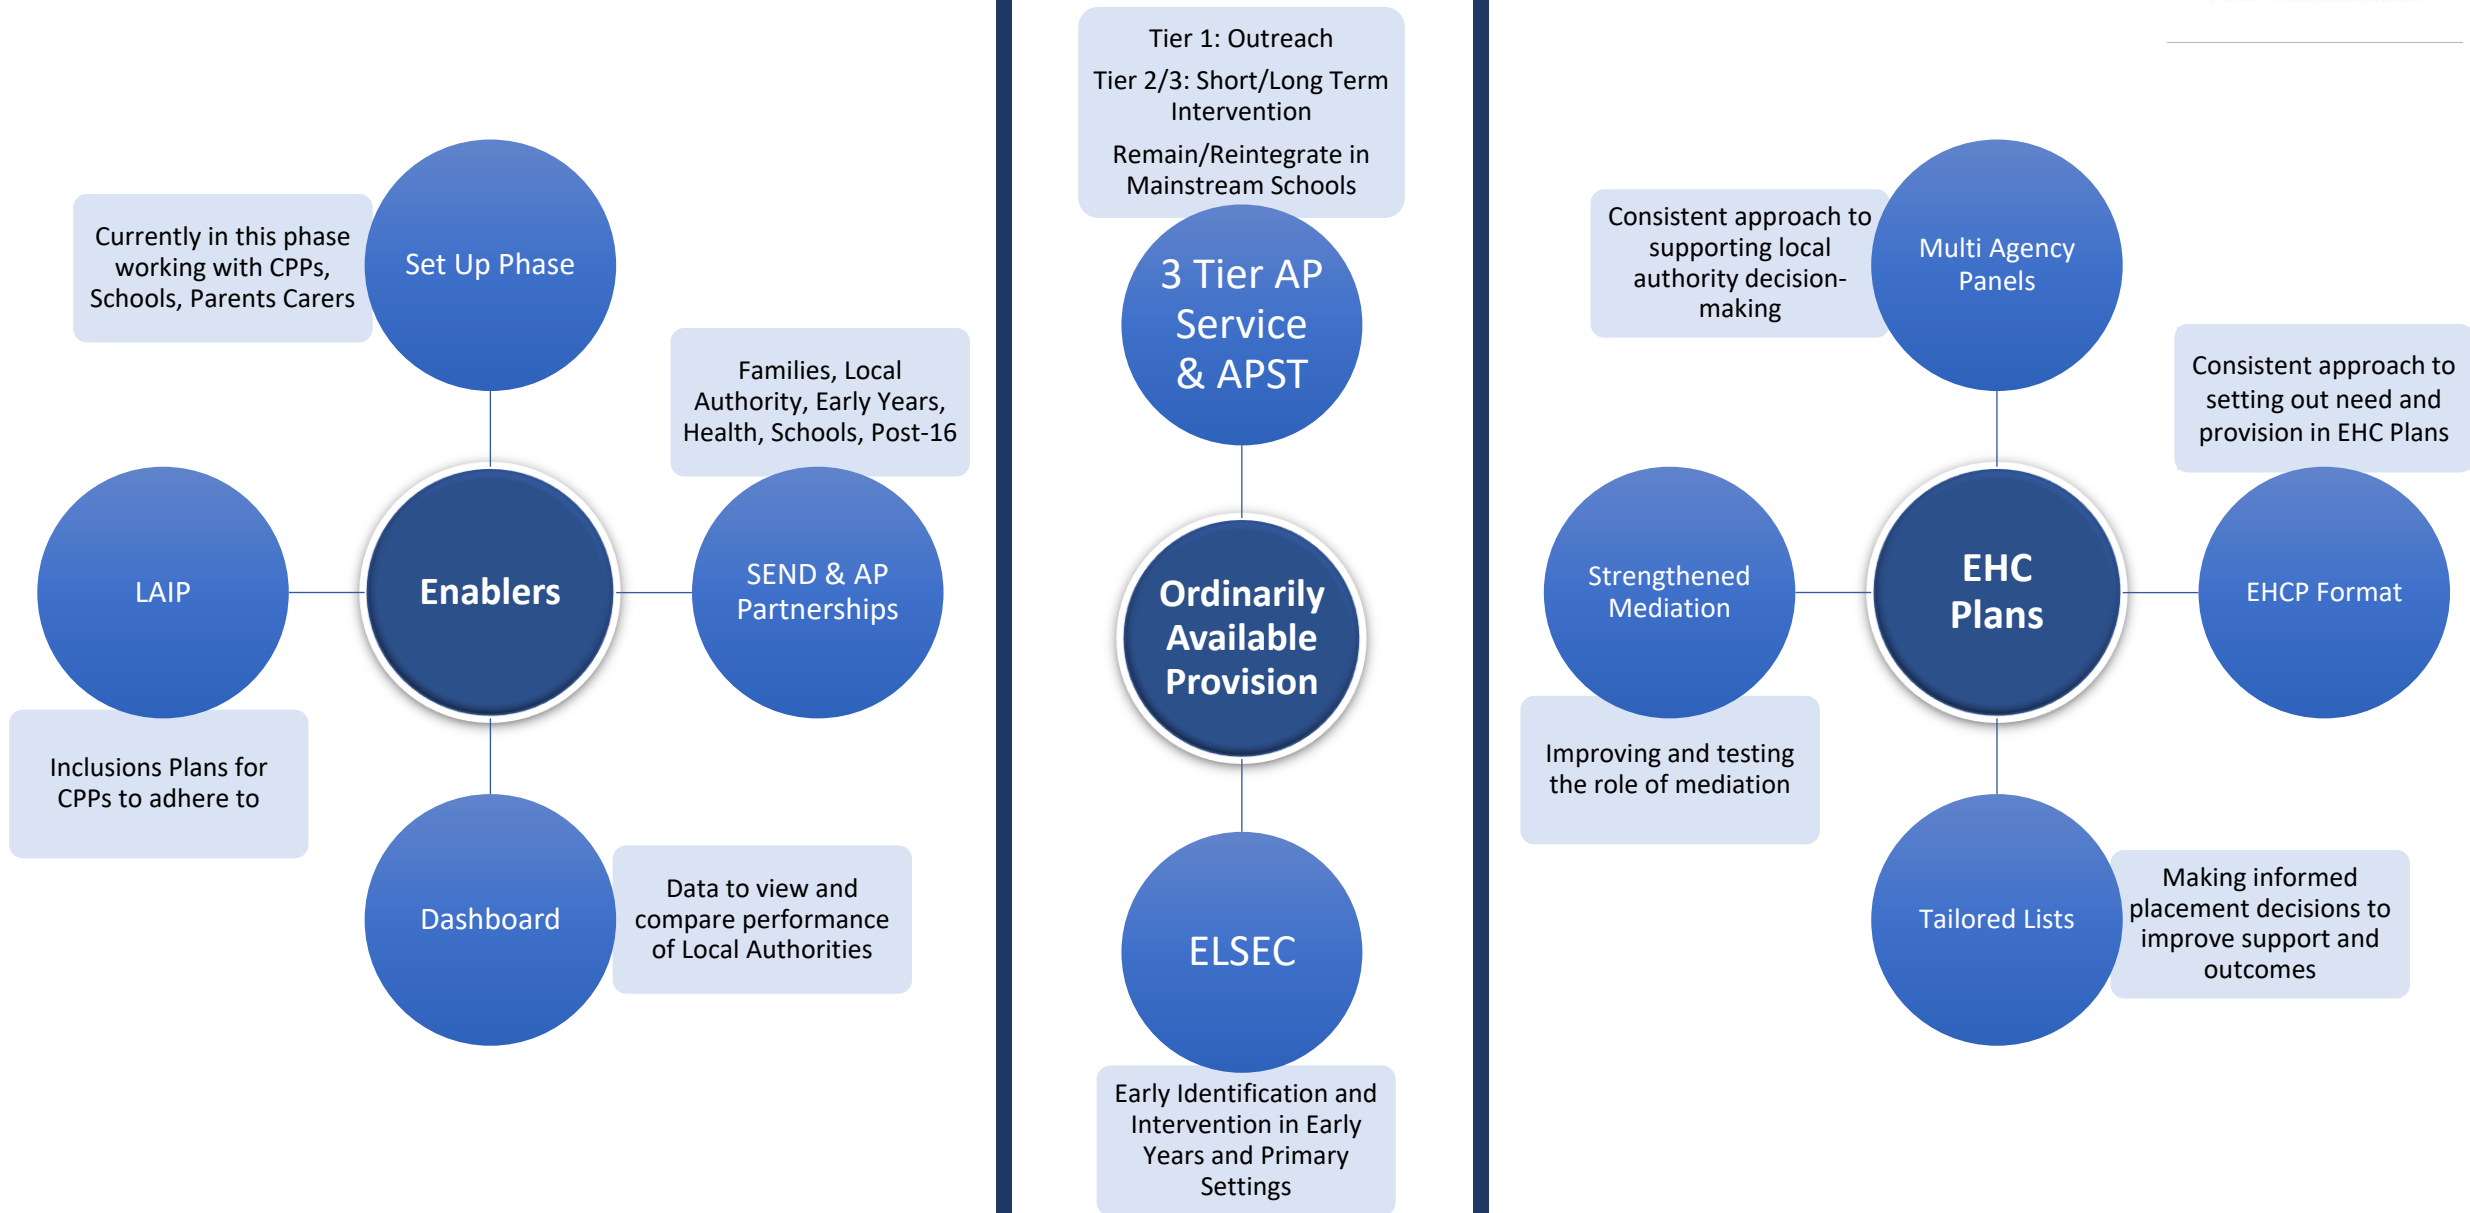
Currently in this phase working with CPPs, Schools, Parents Carers

Set Up Phase

Families, Local Authority, Early Years, Health, Schools, Post-16

LAIP

Enablers

SEND & AP Partnerships

Inclusions Plans for CPPs to adhere to

Dashboard

Data to view and compare performance of Local Authorities

Tier 1: Outreach

Tier 2/3: Short/Long Term Intervention

Remain/Reintegrate in Mainstream Schools

3 Tier AP Service & APST

Ordinarily Available Provision

ELSEC

Early Identification and Intervention in Early Years and Primary Settings

Consistent approach to supporting local authority decision-making

Multi Agency Panels

Consistent approach to setting out need and provision in EHC Plans

Strengthened Mediation

EHC Plans

EHCP Format

Improving and testing the role of mediation

Tailored Lists

Making informed placement decisions to improve support and outcomes